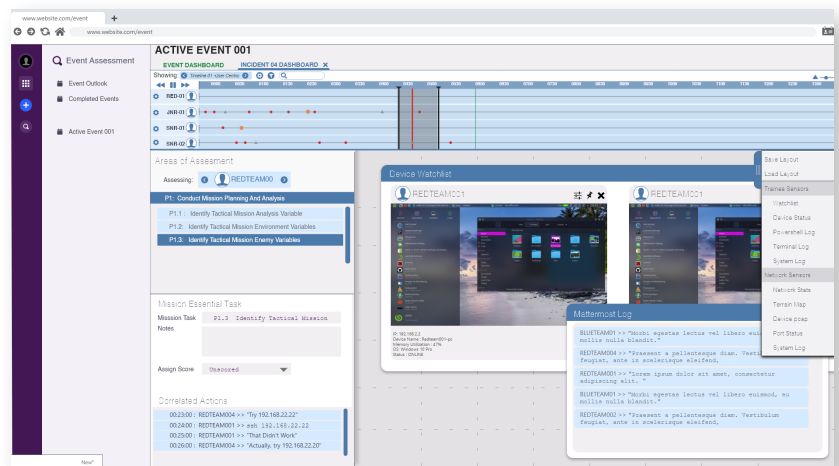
www.website.com/event
www.website.com/event

Event Assessment
Event Outlook
Completed Events
Active Event 001

ACTIVE EVENT 001
EVENT DASHBOARD
INCIDENT 04 DASHBOARD
Showing:
RED-01
JNR-01
SNR-01
SNR-02

Areas of Assesment
Assessing: REDTEAM00
P1: Conduct Mission Planning And Analysis
P1.1 : Identify Tactical Mission Analysis Variable
P1.2: Identify Tactical Mission Environment Variables
P1.3: Identify Tactical Mission Enemy Variables

Mission Essential Task
Mission Task P1.3 Identify Tactical Mission
Notes
Assign Score Unscored

Correlated Actions
00:23:00 : REDTEAM004 >> "Try 192.168.22.22"
00:24:00 : REDTEAM001 >> ssh 192.168.22.22
00:25:00 : REDTEAM001 >> "That Didn't Work"
00:26:00 : REDTEAM004 >> "Actually, try 192.168.22.20"

New

Device Watchlist
REDTEAM001
REDTEAM001

Mattermost Log
BLUETEAM01 >> "Morbi egestas lectus vel libero euismod, eu mollis nulla blandit."
REDTEAM004 >> "Praesent a pellentesque diam. Vestibulum feugiat, ante in scelerisque eleifend,
REDTEAM001 >> "Lorem ipsum dolor sit amet, consectetur adipiscing elit. "
BLUETEAM01 >> "Morbi egestas lectus vel libero euismod, eu mollis nulla blandit."
REDTEAM002 >> "Praesent a pellentesque diam. Vestibulum feugiat, ante in scelerisque eleifend,

Save Layout
Load Layout
Trainee Sensors
Watchlist
Device Status
Powershell Log
Terminal Log
System Log
Network Sensors
Network Stats
Terrain Map
Device pcap
Port Status
System Log